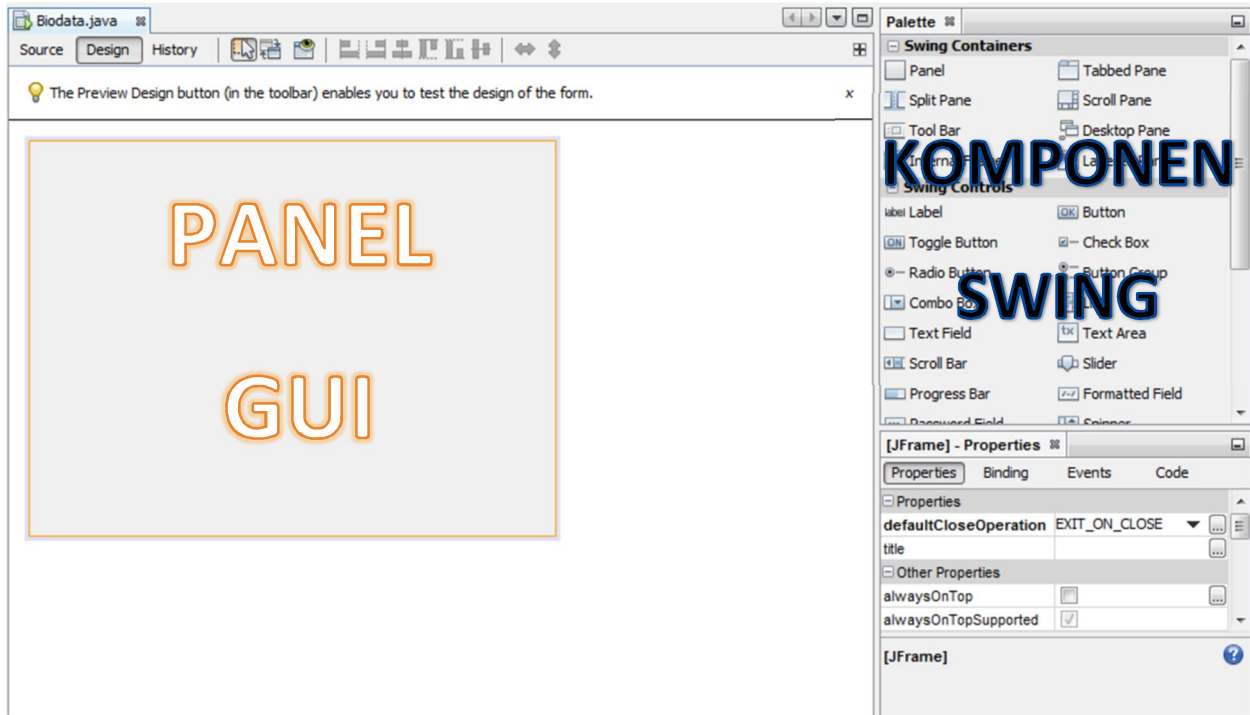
Biodata.java

Source Design History

The Preview Design button (in the toolbar) enables you to test the design of the form.

x

PANEL

GUI

Palette

Swing Containers

Panel

Tabbed Pane

Split Pane

Scroll Pane

Tool Bar

Desktop Pane

Internal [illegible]

Layered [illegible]

KOMPONEN

Swing Controls

label Label

OK Button

ON Toggle Button

Check Box

Radio Button

Button Group

Combo Box

SWING

Text Field

Text Area

Scroll Bar

Slider

Progress Bar

Formatted Field

Password Field

Spinner

[JFrame] - Properties

Properties Binding Events Code

Properties

| defaultCloseOperation | EXIT_ON_CLOSE |
|---|---|
| title | |

Other Properties

| alwaysOnTop | |
|---|---|
| alwaysOnTopSupported | |

[JFrame]